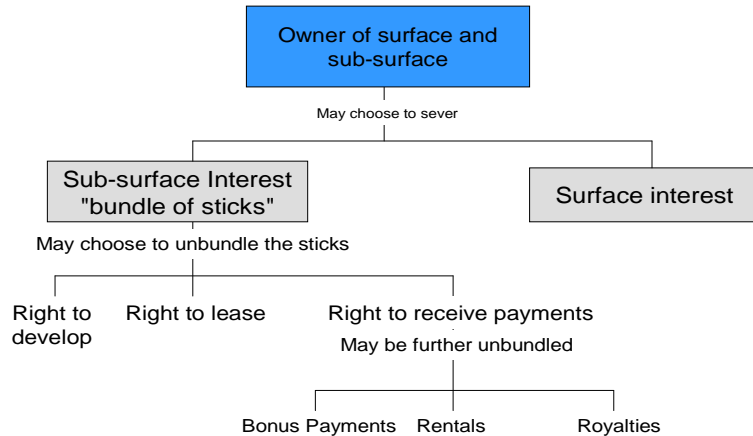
Owner of surface and sub-surface

May choose to sever

Sub-surface Interest "bundle of sticks"

Surface interest

May choose to unbundle the sticks

Right to develop

Right to lease

Right to receive payments

May be further unbundled

Bonus Payments

Rentals

Royalties